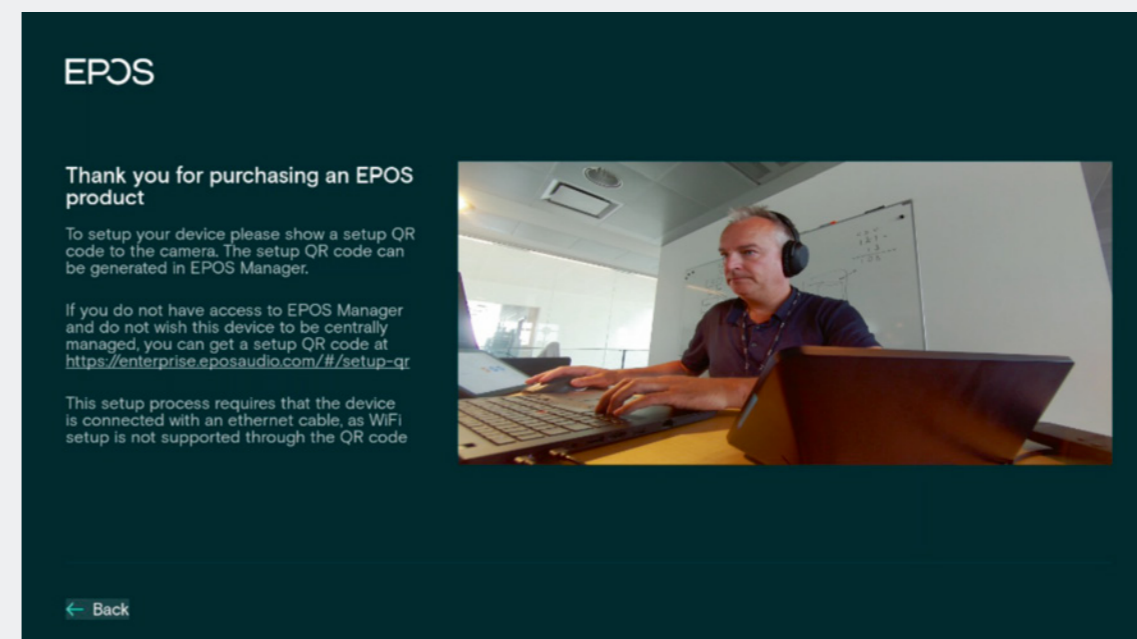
EPOS

Thank you for purchasing an EPOS product

To setup your device please show a setup QR code to the camera. The setup QR code can be generated in EPOS Manager.

If you do not have access to EPOS Manager and do not wish this device to be centrally managed, you can get a setup QR code at https://enterprise.eposaudio.com/#/setup-qr

This setup process requires that the device is connected with an ethernet cable, as WiFi setup is not supported through the QR code

← Back